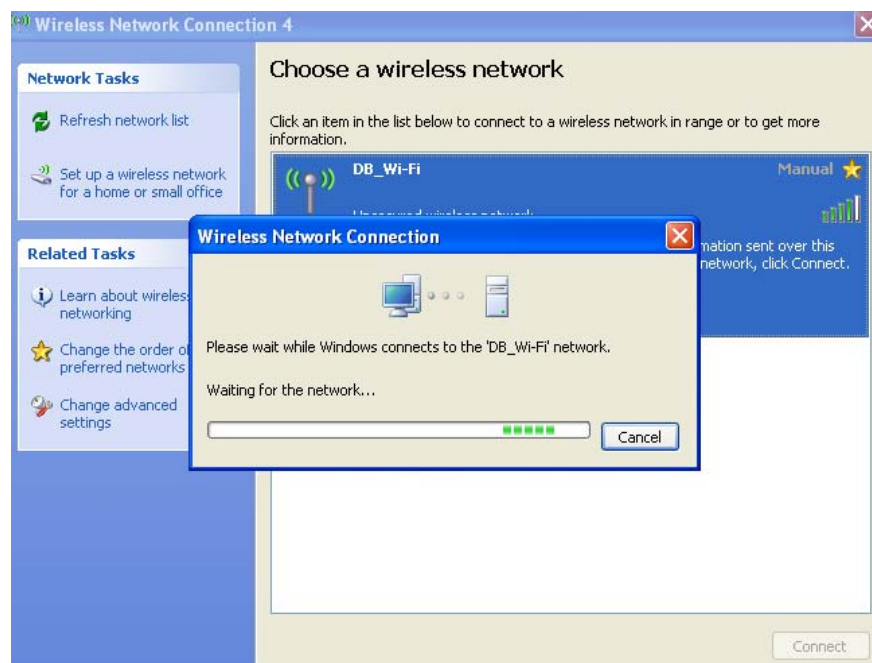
Wireless Network Connection 4

Network Tasks

Refresh network list

Set up a wireless network for a home or small office

Related Tasks

Learn about wireless networking

Change the order of preferred networks

Change advanced settings

Choose a wireless network

Click an item in the list below to connect to a wireless network in range or to get more information.

DB_Wi-Fi

Manual

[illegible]

mation sent over this network, click Connect.

Wireless Network Connection

Please wait while Windows connects to the 'DB_Wi-Fi' network.

Waiting for the network...

Cancel

Connect